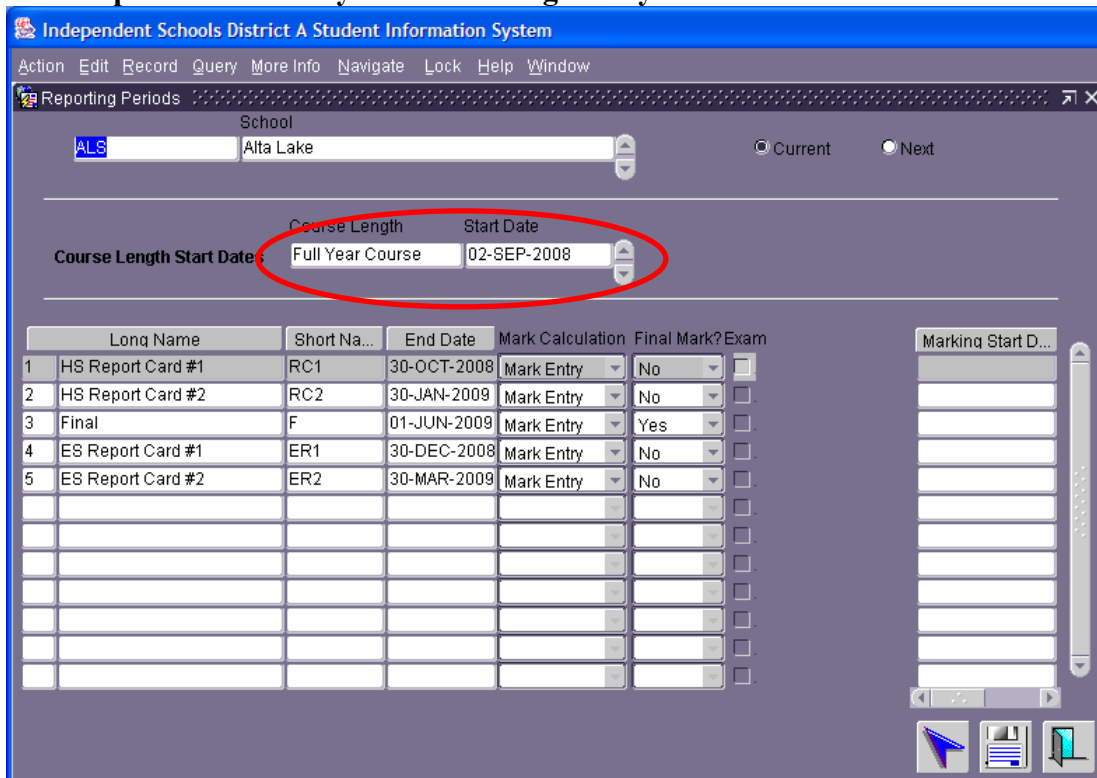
Independent Schools District A Student Information System

Action Edit Record Query More Info Navigate Lock Help Window

Reporting Periods

School
ALS Alta Lake

Current Next

Course Length Start Dates

Course Length Start Date
Full Year Course 02-SEP-2008

| | Long Name | Short Na... | End Date | Mark Calculation | Final Mark? | Exam |
|---|---|---|---|---|---|---|
| 1 | HS Report Card #1 | RC1 | 30-OCT-2008 | Mark Entry | No | |
| 2 | HS Report Card #2 | RC2 | 30-JAN-2009 | Mark Entry | No | |
| 3 | Final | F | 01-JUN-2009 | Mark Entry | Yes | |
| 4 | ES Report Card #1 | ER1 | 30-DEC-2008 | Mark Entry | No | |
| 5 | ES Report Card #2 | ER2 | 30-MAR-2009 | Mark Entry | No | |

Marking Start D...